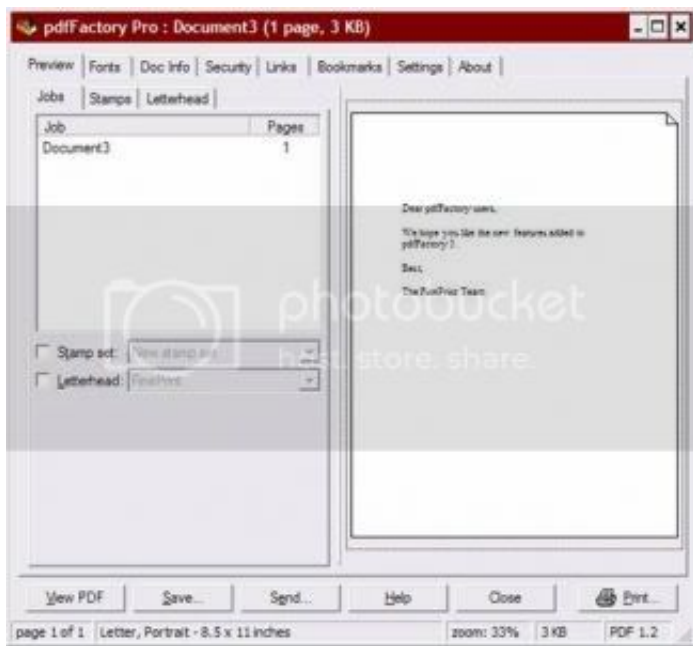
pdfFactory Pro : Document3 (1 page, 3 KB)

Preview | Fonts | Doc Info | Security | Links | Bookmarks | Settings | About

Jobs | Stamps | Letterhead

| Job | Pages |
|---|---|
| Document3 | 1 |

Stamp set: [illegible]
Letterhead: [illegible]

Dear pdfFactory users,

We hope you like the new features added to pdfFactory 3.

Best,

The FinePrint Team

photobucket
Protect more of your memories for less!
store. share.

View PDF | Save... | Send... | Help | Close | Print...

page 1 of 1 | Letter, Portrait - 8.5 x 11 inches | zoom: 33% | 3 KB | PDF 1.2